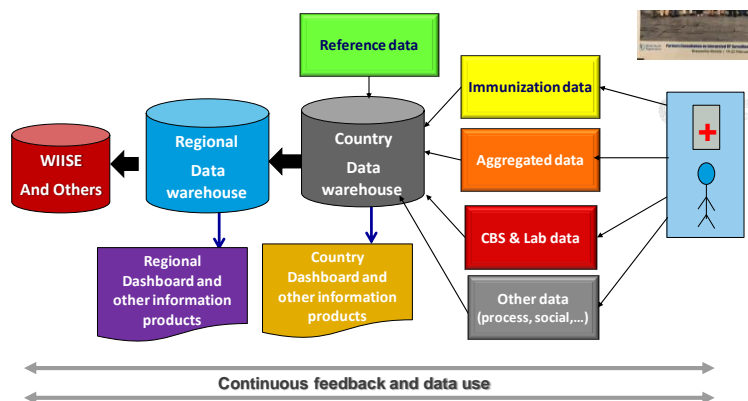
Reference data

Immunization data

Aggregated data

CBS & Lab data

Other data (process, social,…)

WIISE And Others

Regional Data warehouse

Country Data warehouse

Regional Dashboard and other information products

Country Dashboard and other information products

+

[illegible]

Continuous feedback and data use